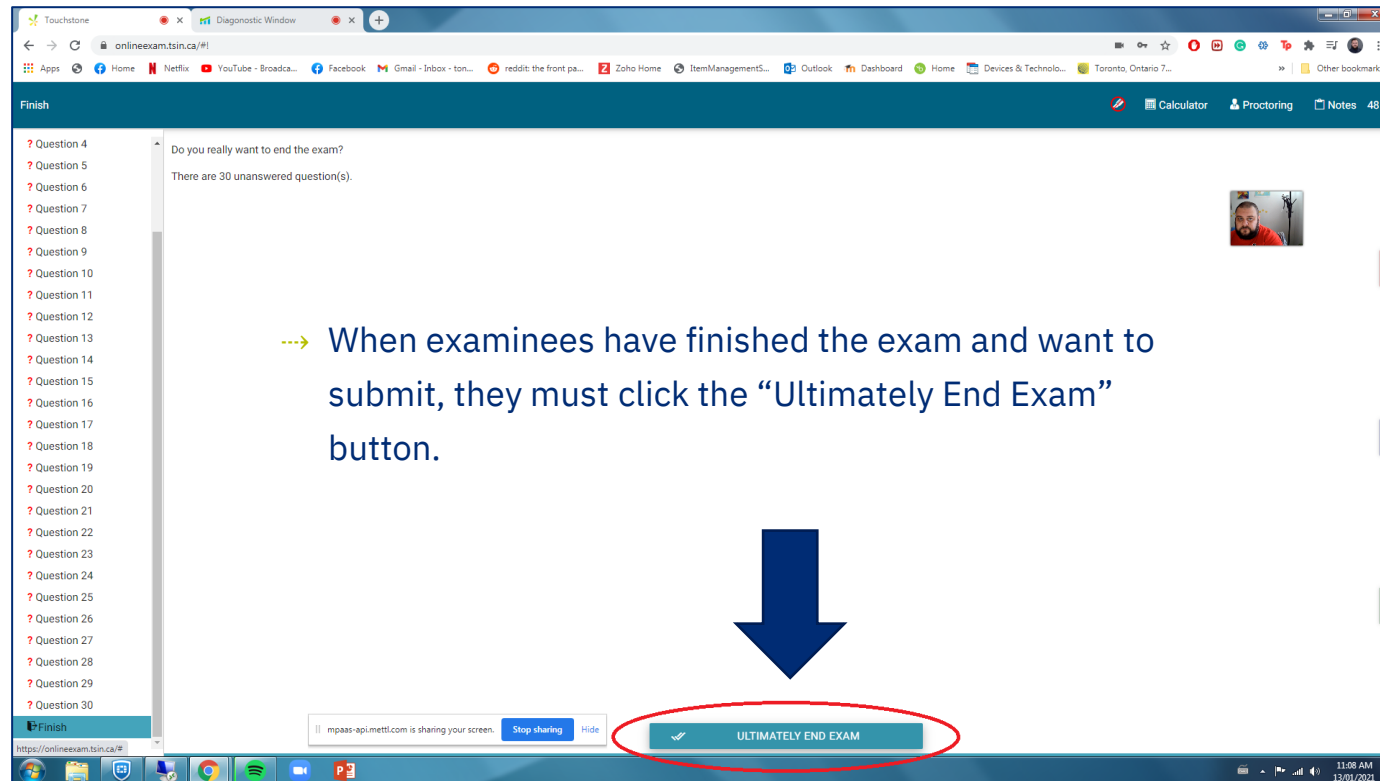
Touchstone × Diagonostic Window ×

onlineexam.tsin.ca/#!

Apps Home Netflix YouTube - Broadca... Facebook Gmail - Inbox - ton... reddit: the front pa... Zoho Home ItemManagementS... Outlook Dashboard Home Devices & Technolo... Toronto, Ontario 7... » Other bookmark

Finish

Calculator Proctoring Notes 48

? Question 4
? Question 5
? Question 6
? Question 7
? Question 8
? Question 9
? Question 10
? Question 11
? Question 12
? Question 13
? Question 14
? Question 15
? Question 16
? Question 17
? Question 18
? Question 19
? Question 20
? Question 21
? Question 22
? Question 23
? Question 24
? Question 25
? Question 26
? Question 27
? Question 28
? Question 29
? Question 30
Finish

Do you really want to end the exam?

There are 30 unanswered question(s).

When examinees have finished the exam and want to submit, they must click the “Ultimately End Exam” button.

mpaas-api.mettl.com is sharing your screen. Stop sharing Hide

ULTIMATELY END EXAM

https://onlineexam.tsin.ca/#

11:08 AM 13/01/2021